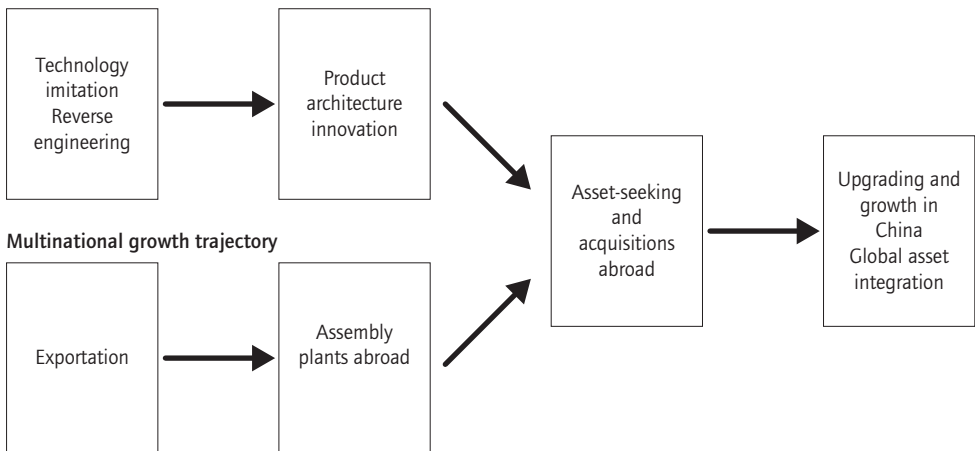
Technology imitation Reverse engineering

Product architecture innovation

Asset-seeking and acquisitions abroad

Upgrading and growth in China Global asset integration

Multinational growth trajectory

Exportation

Assembly plants abroad